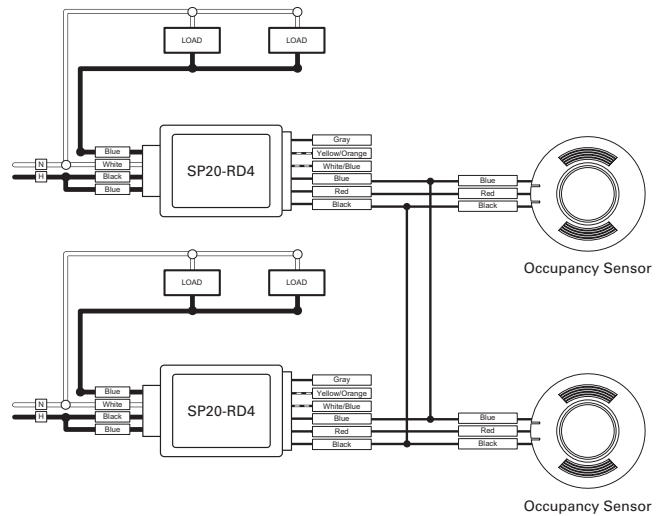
LOAD
LOAD
N
H
Blue
White
Black
Blue
SP20-RD4
Gray
Yellow/Orange
White/Blue
Blue
Red
Black
Blue
Red
Black
Occupancy Sensor

LOAD
LOAD
N
H
Blue
White
Black
Blue
SP20-RD4
Gray
Yellow/Orange
White/Blue
Blue
Red
Black
Blue
Red
Black
Occupancy Sensor